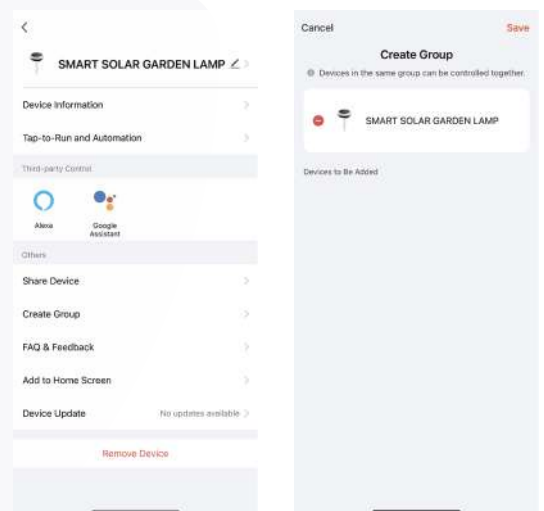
SMART SOLAR GARDEN LAMP

Device Information

Tap-to-Run and Automation

Third-party Control

Alexa

Google Assistant

Others

Share Device

Create Group

FAQ & Feedback

Add to Home Screen

Device Update

No updates available

Remove Device

Cancel

Save

Create Group

Devices in the same group can be controlled together.

SMART SOLAR GARDEN LAMP

Devices to Be Added